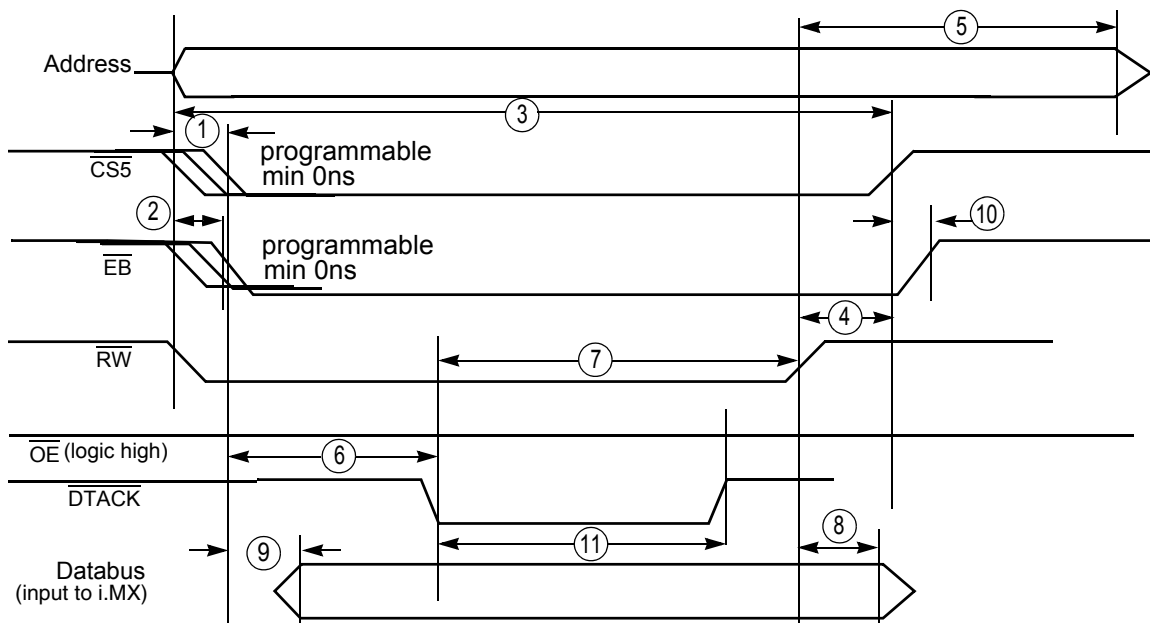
Address

5

3

1

programmable min 0ns

$\overline{CS5}$

2

10

programmable min 0ns

$\overline{EB}$

4

$\overline{RW}$

7

$\overline{OE}$ (logic high)

6

$\overline{DTACK}$

8

9

11

Databus (input to i.MX)